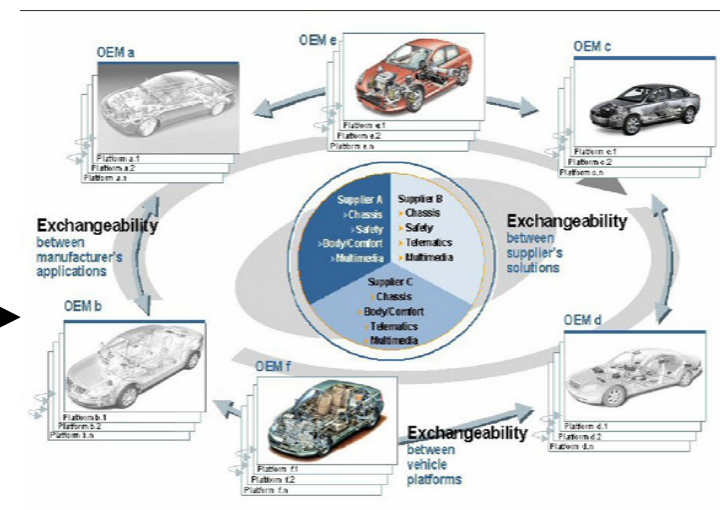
OEM a

Platform a.1
Platform a.2
Platform a.x

OEM e

Platform e.1
Platform e.2
Platform e.n

OEM c

Platform c.1
Platform c.2
Platform c.n

Exchangeability
between manufacturer's applications

Supplier A
›Chassis
›Safety
›Body/Comfort
›Multimedia

Supplier B
›Chassis
›Safety
›Telematics
›Multimedia

Supplier C
›Chassis
›Body/Comfort
›Telematics
›Multimedia

Exchangeability
between supplier's solutions

OEM b

Platform b.1
Platform b.2
Platform b.n

OEM f

Platform f.1
Platform f.2
Platform f.n

Exchangeability
between vehicle platforms

OEM d

Platform d.1
Platform d.2
Platform d.n